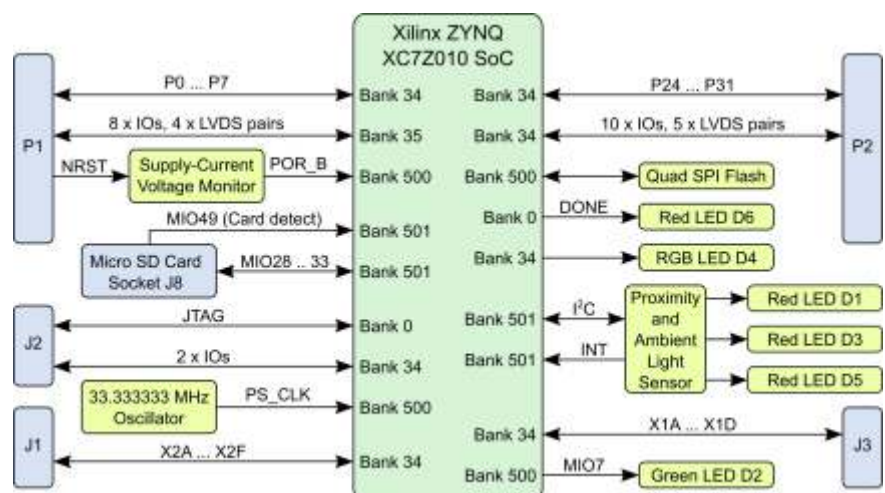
Xilinx ZYNQ
XC7Z010 SoC

P1

P0 ... P7
Bank 34

8 x IOs, 4 x LVDS pairs
Bank 35

NRST
Supply-Current Voltage Monitor
POR_B
Bank 500

MIO49 (Card detect)
Bank 501

Micro SD Card Socket J8
MIO28 .. 33
Bank 501

J2
JTAG
Bank 0

2 x IOs
Bank 34

33.333333 MHz Oscillator
PS_CLK
Bank 500

J1
X2A ... X2F
Bank 34

Bank 34
P24 ... P31
P2

Bank 34
10 x IOs, 5 x LVDS pairs

Bank 500
Quad SPI Flash

Bank 0
DONE
Red LED D6

Bank 34
RGB LED D4

Bank 501
I$^2$C
Proximity and Ambient Light Sensor
Red LED D1
Red LED D3

Bank 501
INT
Red LED D5

Bank 34
X1A ... X1D
J3

Bank 500
MIO7
Green LED D2